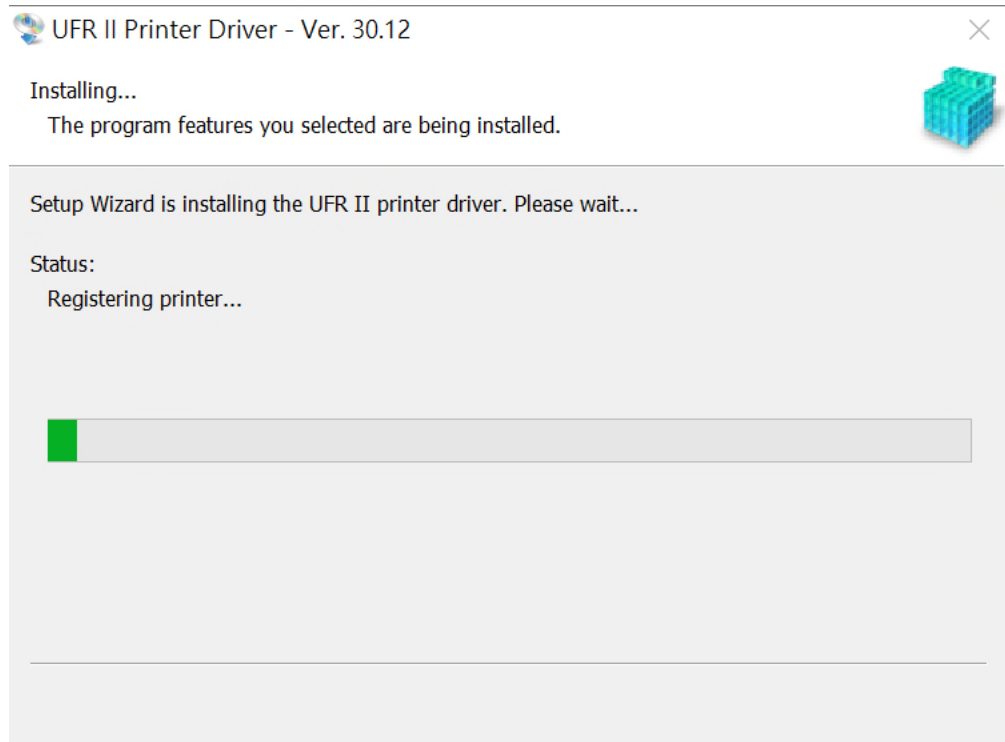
UFR II Printer Driver - Ver. 30.12

Installing...

The program features you selected are being installed.

Setup Wizard is installing the UFR II printer driver. Please wait...

Status:

Registering printer...